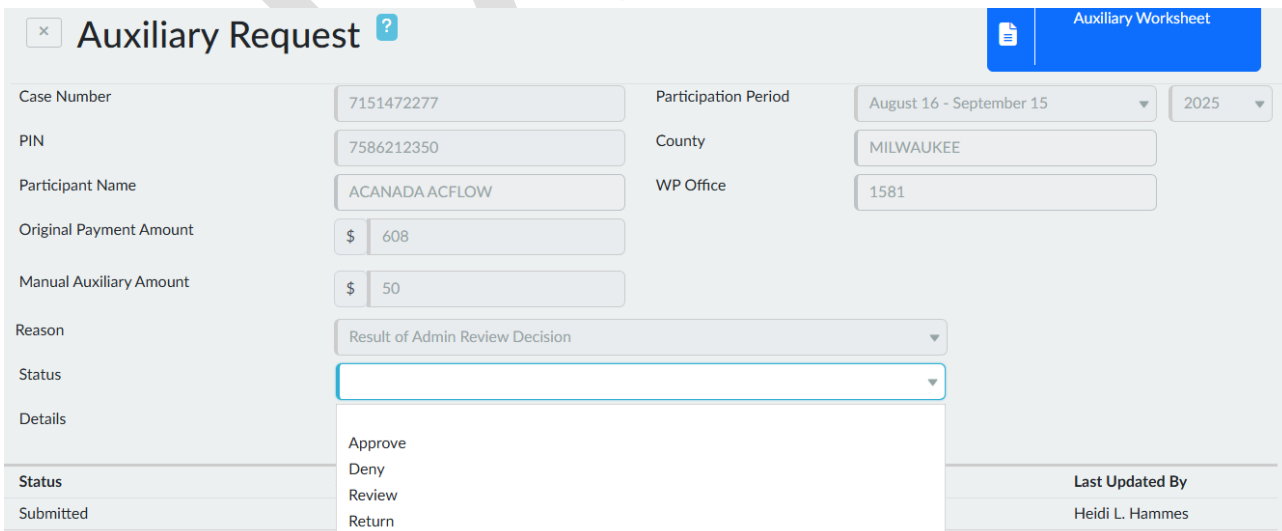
× Auxiliary Request ?

Auxiliary Worksheet

Case Number 7151472277
Participation Period August 16 - September 15 2025
PIN 7586212350
County MILWAUKEE
Participant Name ACANADA ACFLOW
WP Office 1581
Original Payment Amount $ 608
Manual Auxiliary Amount $ 50
Reason Result of Admin Review Decision
Status
Details

Approve
Deny
Review
Return

| Status | Last Updated By |
|---|---|
| Submitted | Heidi L. Hammes |